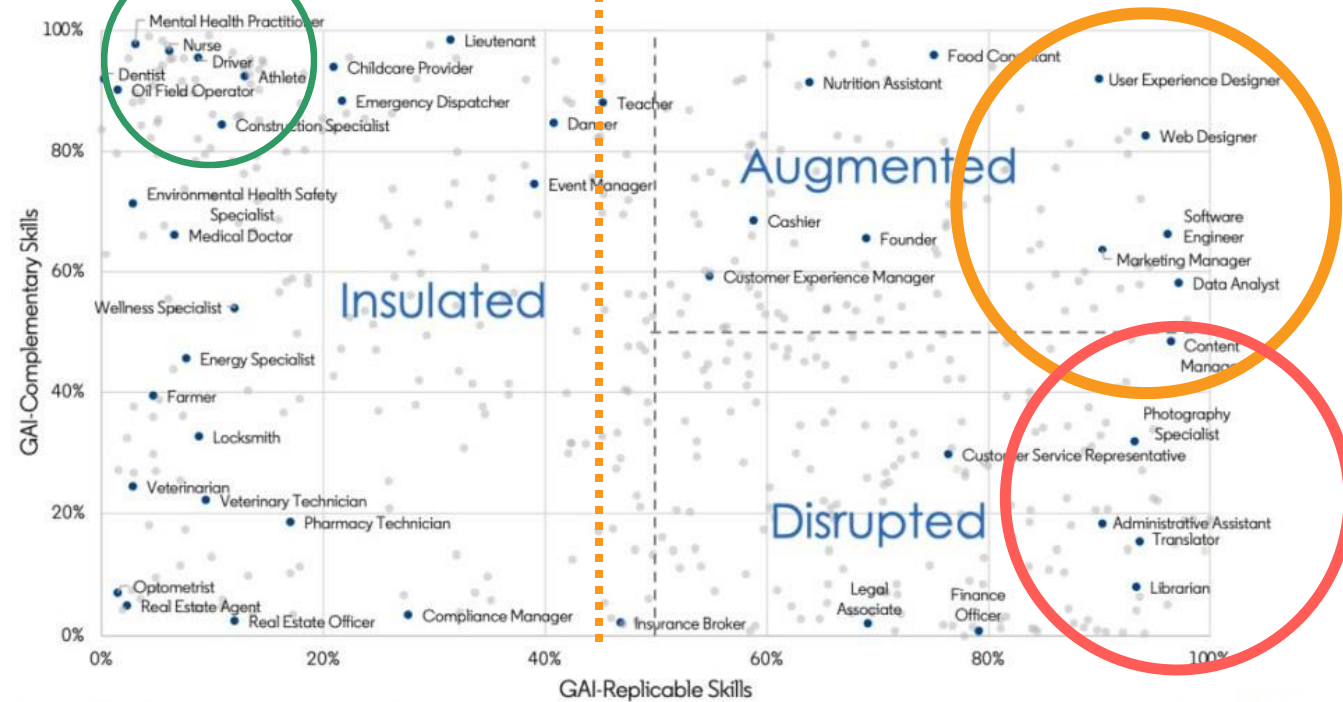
100%
80%
60%
40%
20%
0%
GAI-Complementary Skills

Mental Health Practitioner
Nurse
Driver
Dentist
Athlete
Oil Field Operator
Construction Specialist
Lieutenant
Childcare Provider
Emergency Dispatcher
Teacher
Dancer
Event Manager
Food Consultant
Nutrition Assistant
User Experience Designer
Web Designer
Augmented
Environmental Health Safety Specialist
Medical Doctor
Cashier
Founder
Software Engineer
Marketing Manager
Customer Experience Manager
Data Analyst
Wellness Specialist
Insulated
Energy Specialist
Content Manag
Farmer
Locksmith
Photography Specialist
Customer Service Representative
Veterinarian
Veterinary Technician
Pharmacy Technician
Disrupted
Administrative Assistant
Translator
Librarian
Optometrist
Real Estate Agent
Real Estate Officer
Compliance Manager
Insurance Broker
Legal Associate
Finance Officer

0%
20%
40%
60%
80%
100%
GAI-Replicable Skills